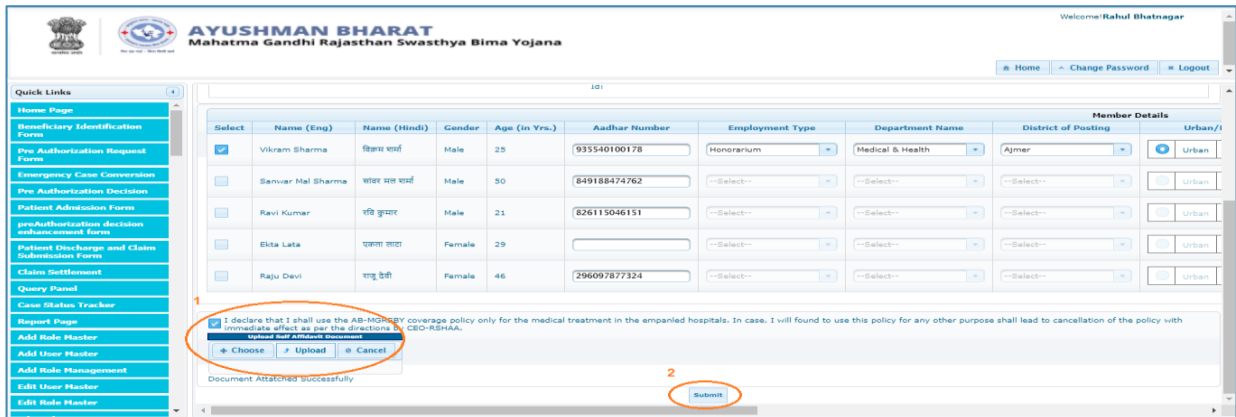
AYUSHMAN BHARAT
Mahatma Gandhi Rajasthan Swasthya Bima Yojana

Welcome!Rahul Bhatnagar

Home | Change Password | Logout

Quick Links
Home Page
Beneficiary Identification Form
Pre Authorization Request Form
Emergency Case Conversion
Pre Authorization Decision
Patient Admission Form
preAuthorization decision enhancement form
Patient Discharge and Claim Submission Form
Claim Settlement
Query Panel
Case Status Tracker
Report Page
Add Role Master
Add User Master
Add Role Management
Edit User Master
Edit Role Master

Member Details

| Select | Name (Eng) | Name (Hindi) | Gender | Age (in Yrs.) | Aadhar Number | Employment Type | Department Name | District of Posting | Urban/I |
|---|---|---|---|---|---|---|---|---|---|
| ☑ | Vikram Sharma | विक्रम शर्मा | Male | 25 | 935540100178 | Honorarium | Medical & Health | Ajmer | Urban |
| ☐ | Sanwar Mal Sharma | सांवर मल शर्मा | Male | 50 | 849188474762 | --Select-- | --Select-- | --Select-- | Urban |
| ☐ | Ravi Kumar | रवि कुमार | Male | 21 | 826115046151 | --Select-- | --Select-- | --Select-- | Urban |
| ☐ | Ekta Lata | एकता लाटा | Female | 29 | | --Select-- | --Select-- | --Select-- | Urban |
| ☐ | Raju Devi | राजू देवी | Female | 46 | 296097877324 | --Select-- | --Select-- | --Select-- | Urban |

1
I declare that I shall use the AB-MGRSBY coverage policy only for the medical treatment in the empanled hospitals. In case, I will found to use this policy for any other purpose shall lead to cancellation of the policy with immediate effect as per the directions by CEO-RSHAA.
Upload Self Affidavit Document
+ Choose | Upload | Cancel
Document Attatched Successfully
2
Submit